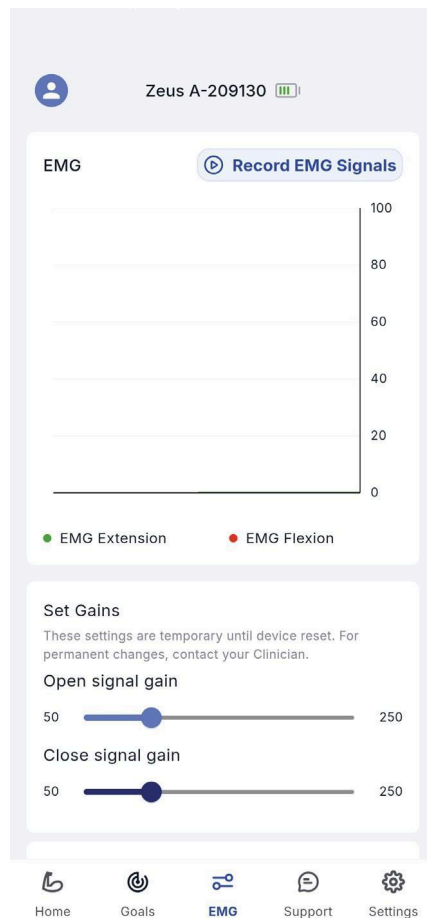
Zeus A-209130

EMG

Record EMG Signals

100
80
60
40
20
0

EMG Extension
EMG Flexion

Set Gains

These settings are temporary until device reset. For permanent changes, contact your Clinician.

Open signal gain

50
250

Close signal gain

50
250

Home
Goals
EMG
Support
Settings